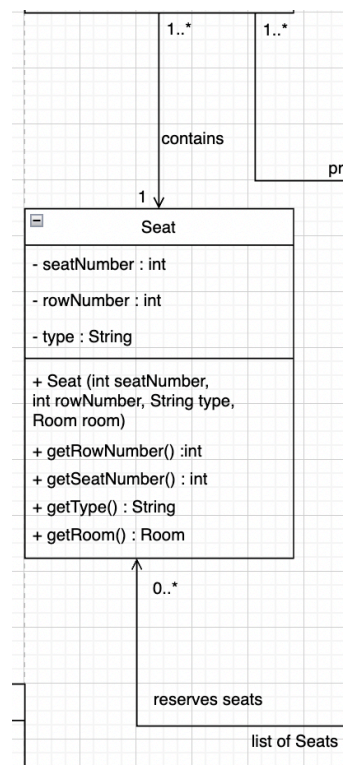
1..*

1..*

contains

pr

1

Seat

- seatNumber : int

- rowNumber : int

- type : String

+ Seat (int seatNumber, int rowNumber, String type, Room room)

+ getRowNumber() :int

+ getSeatNumber() : int

+ getType() : String

+ getRoom() : Room

0..*

reserves seats

list of Seats